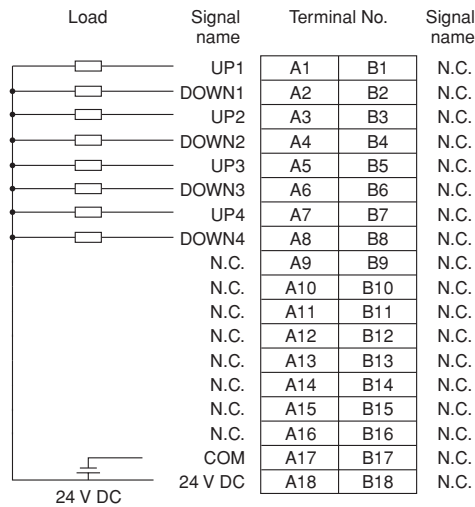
Load

| Signal name | Terminal No. | | Signal name |
|---|---|---|---|
| UP1 | A1 | B1 | N.C. |
| DOWN1 | A2 | B2 | N.C. |
| UP2 | A3 | B3 | N.C. |
| DOWN2 | A4 | B4 | N.C. |
| UP3 | A5 | B5 | N.C. |
| DOWN3 | A6 | B6 | N.C. |
| UP4 | A7 | B7 | N.C. |
| DOWN4 | A8 | B8 | N.C. |
| N.C. | A9 | B9 | N.C. |
| N.C. | A10 | B10 | N.C. |
| N.C. | A11 | B11 | N.C. |
| N.C. | A12 | B12 | N.C. |
| N.C. | A13 | B13 | N.C. |
| N.C. | A14 | B14 | N.C. |
| N.C. | A15 | B15 | N.C. |
| N.C. | A16 | B16 | N.C. |
| COM | A17 | B17 | N.C. |
| 24 V DC | A18 | B18 | N.C. |

24 V DC